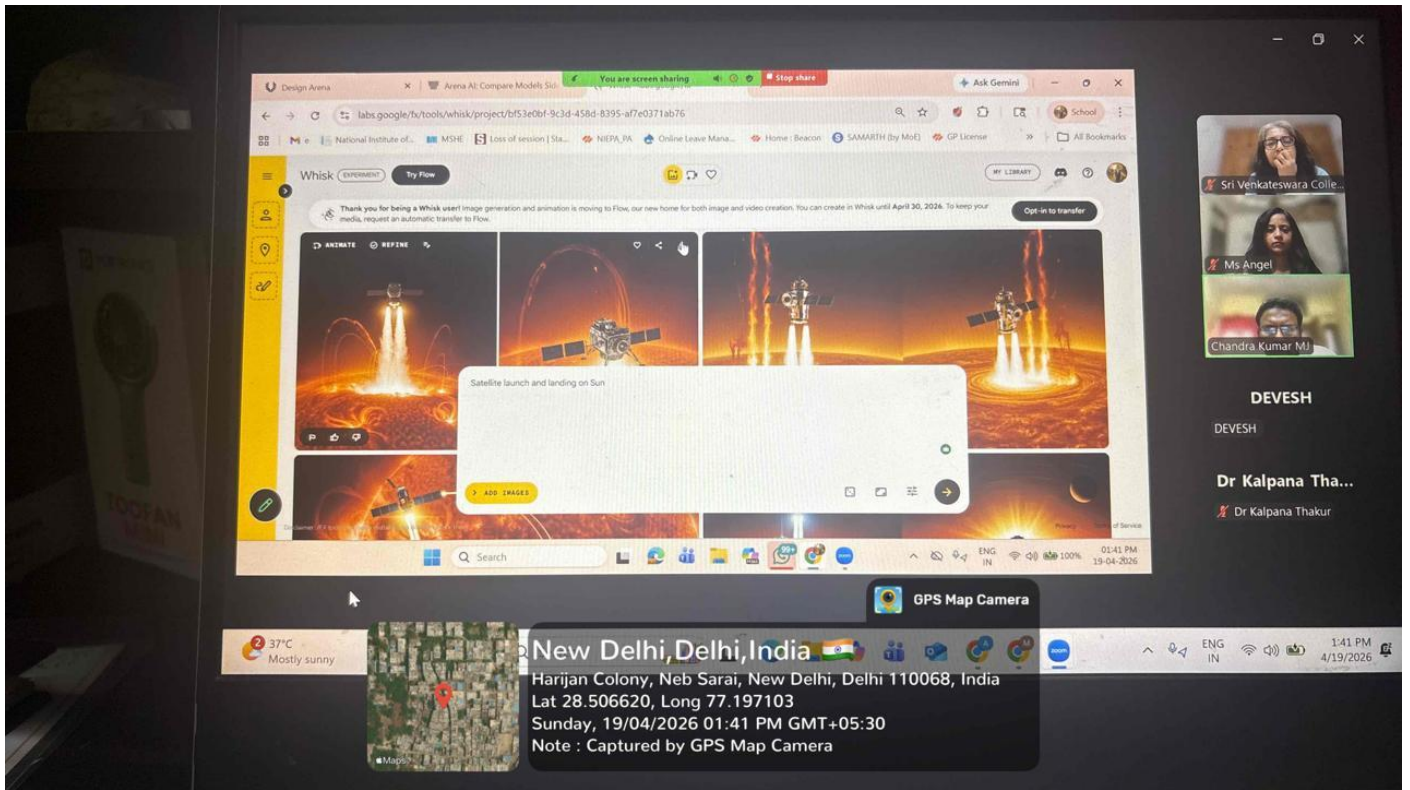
Design Arena
Arena AI: Compare Models Sid
You are screen sharing
Stop share
Ask Gemini
labs.google/fx/tools/whisk/project/bf53e0bf-9c3d-458d-8395-af7e0371ab76
School
National Institute of...
MSHE
Loss of session | Sta...
NIEPA_PA
Online Leave Mana...
Home : Beacon
SAMARTH (by MoE)
GP License
All Bookmarks
Whisk
EXPERIMENT
Try Flow
MY LIBRARY
Thank you for being a Whisk user! Image generation and animation is moving to Flow, our new home for both image and video creation. You can create in Whisk until April 30, 2026. To keep your media, request an automatic transfer to Flow.
Opt-in to transfer
ANIMATE
REFINE
Satellite launch and landing on Sun
ADD IMAGES
Search
ENG IN
100%
01:41 PM
19-04-2026
Sri Venkateswara Colle...
Ms Angel
Chandra Kumar MJ
DEVESH
DEVESH
Dr Kalpana Tha...
Dr Kalpana Thakur
TOOFAN
GPS Map Camera
37°C
Mostly sunny
New Delhi,Delhi,India
Harijan Colony, Neb Sarai, New Delhi, Delhi 110068, India
Lat 28.506620, Long 77.197103
Sunday, 19/04/2026 01:41 PM GMT+05:30
Note : Captured by GPS Map Camera
Maps
ENG IN
1:41 PM
4/19/2026